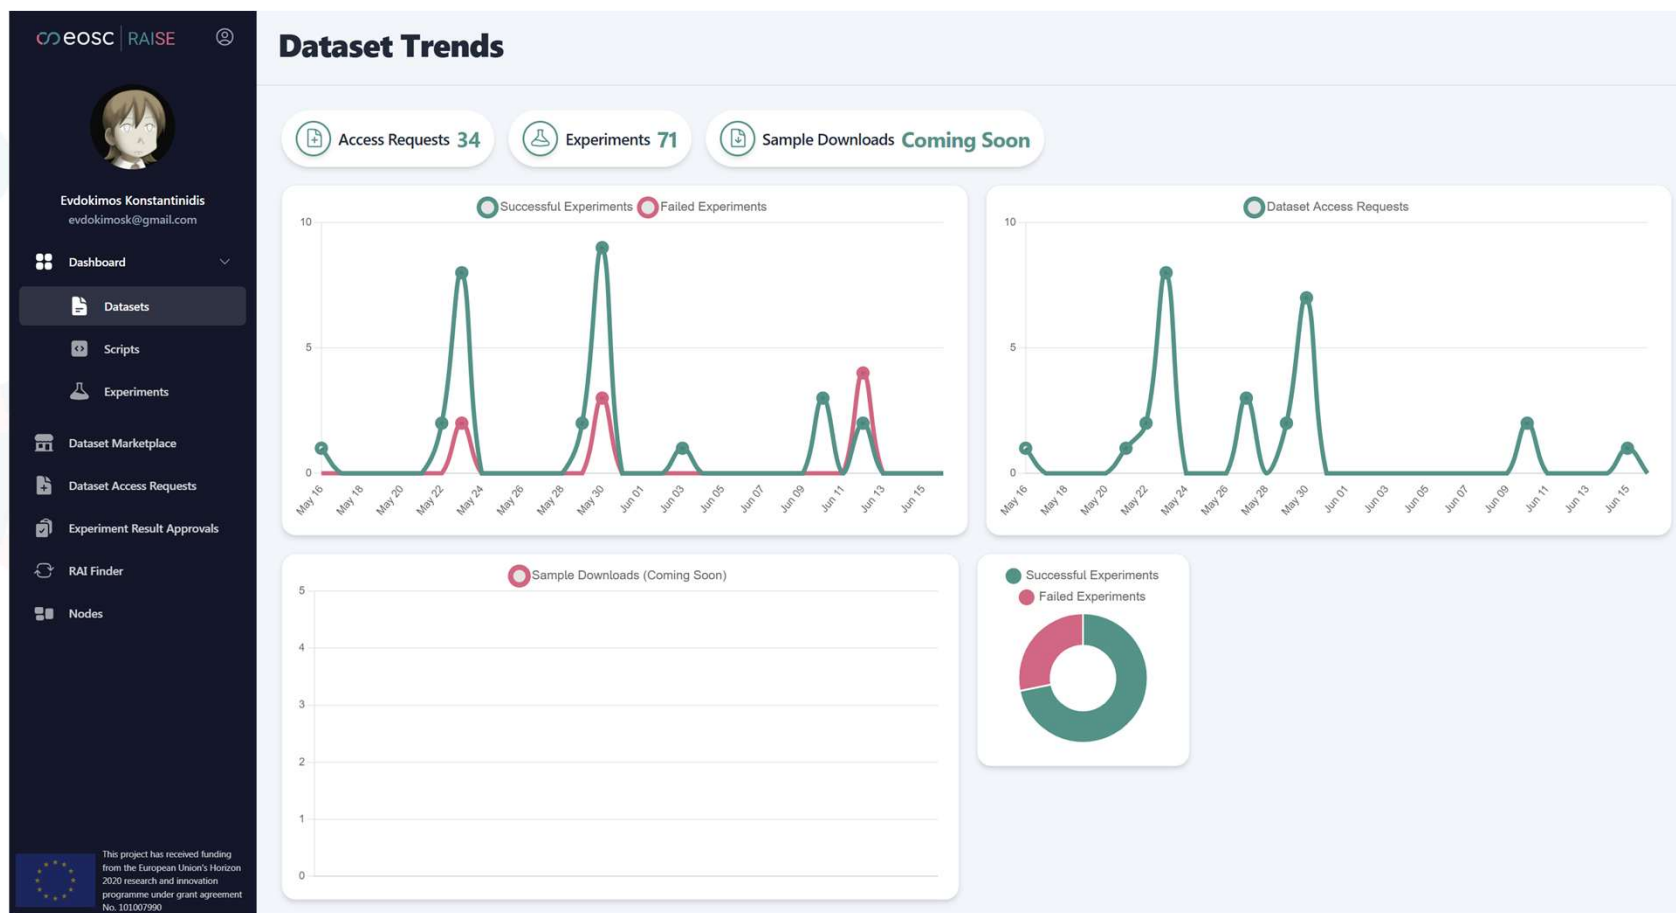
eosc | RAISE

Evdokimos Konstantinidis
evdokimosk@gmail.com

Dashboard
Datasets
Scripts
Experiments
Dataset Marketplace
Dataset Access Requests
Experiment Result Approvals
RAI Finder
Nodes

This project has received funding from the European Union's Horizon 2020 research and innovation programme under grant agreement No. 101007990

Dataset Trends

Access Requests 34
Experiments 71
Sample Downloads Coming Soon

Successful Experiments Failed Experiments
10
5
0
May 16 May 18 May 20 May 22 May 24 May 26 May 28 May 30 Jun 01 Jun 03 Jun 05 Jun 07 Jun 09 Jun 11 Jun 13 Jun 15

Dataset Access Requests
10
5
0
May 16 May 18 May 20 May 22 May 24 May 26 May 28 May 30 Jun 01 Jun 03 Jun 05 Jun 07 Jun 09 Jun 11 Jun 13 Jun 15

Sample Downloads (Coming Soon)
5
4
3
2
1
0

Successful Experiments
Failed Experiments